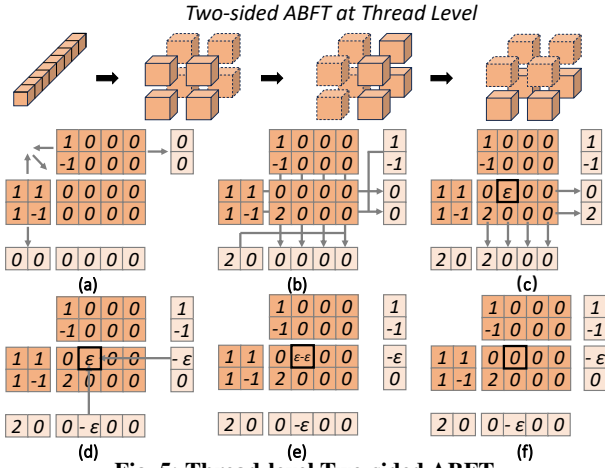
Two-sided ABFT at Thread Level

| 1 | 0 | 0 | 0 |
|---|---|---|---|
| -1 | 0 | 0 | 0 |

| 0 |
|---|
| 0 |

| 1 | 1 |
|---|---|
| 1 | -1 |

| 0 | 0 | 0 | 0 |
|---|---|---|---|
| 0 | 0 | 0 | 0 |

| 0 | 0 |
|---|---|

| 0 | 0 | 0 | 0 |
|---|---|---|---|

(a)

| 1 | 0 | 0 | 0 |
|---|---|---|---|
| -1 | 0 | 0 | 0 |

| 1 |
|---|
| -1 |

| 1 | 1 |
|---|---|
| 1 | -1 |

| 0 | 0 | 0 | 0 |
|---|---|---|---|
| 2 | 0 | 0 | 0 |

| 0 |
|---|
| 0 |

| 2 | 0 |
|---|---|

| 0 | 0 | 0 | 0 |
|---|---|---|---|

(b)

| 1 | 0 | 0 | 0 |
|---|---|---|---|
| -1 | 0 | 0 | 0 |

| 1 |
|---|
| -1 |

| 1 | 1 |
|---|---|
| 1 | -1 |

| 0 | $\varepsilon$ | 0 | 0 |
|---|---|---|---|
| 2 | 0 | 0 | 0 |

| 0 |
|---|
| 2 |

| 2 | 0 |
|---|---|

| 2 | 0 | 0 | 0 |
|---|---|---|---|

(c)

| 1 | 0 | 0 | 0 |
|---|---|---|---|
| -1 | 0 | 0 | 0 |

| 1 |
|---|
| -1 |

| 1 | 1 |
|---|---|
| 1 | -1 |

| 0 | $\varepsilon$ | 0 | 0 |
|---|---|---|---|
| 2 | 0 | 0 | 0 |

| $-\varepsilon$ |
|---|
| 0 |

| 2 | 0 |
|---|---|

| 0 | $-\varepsilon$ | 0 | 0 |
|---|---|---|---|

(d)

| 1 | 0 | 0 | 0 |
|---|---|---|---|
| -1 | 0 | 0 | 0 |

| 1 |
|---|
| -1 |

| 1 | 1 |
|---|---|
| 1 | -1 |

| 0 | $\varepsilon$-$\varepsilon$ | 0 | 0 |
|---|---|---|---|
| 2 | 0 | 0 | 0 |

| $-\varepsilon$ |
|---|
| 0 |

| 2 | 0 |
|---|---|

| 0 | $-\varepsilon$ | 0 | 0 |
|---|---|---|---|

(e)

| 1 | 0 | 0 | 0 |
|---|---|---|---|
| -1 | 0 | 0 | 0 |

| 1 |
|---|
| -1 |

| 1 | 1 |
|---|---|
| 1 | -1 |

| 0 | 0 | 0 | 0 |
|---|---|---|---|
| 2 | 0 | 0 | 0 |

| $-\varepsilon$ |
|---|
| 0 |

| 2 | 0 |
|---|---|

| 0 | $-\varepsilon$ | 0 | 0 |
|---|---|---|---|

(f)

Fig. 5: Thread-level Two-sided ABFT